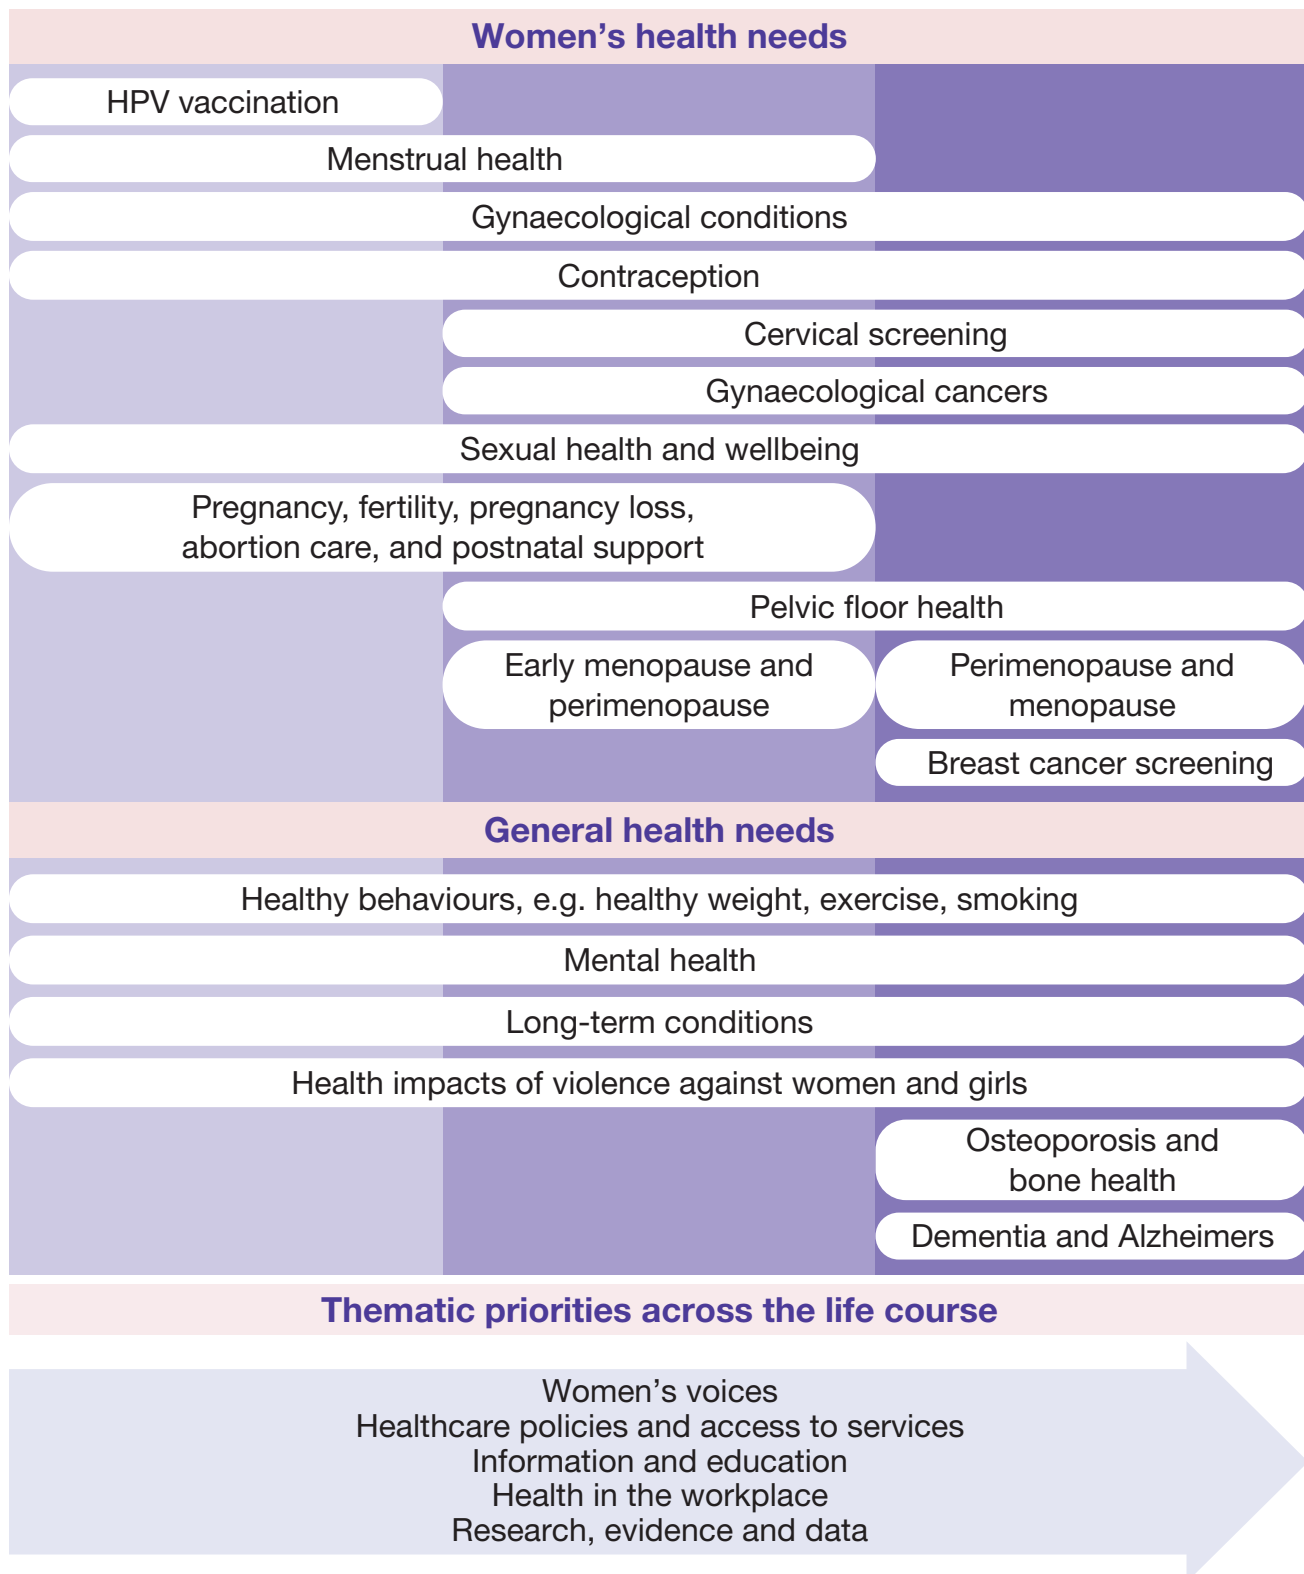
Women’s health needs

HPV vaccination

Menstrual health

Gynaecological conditions

Contraception

Cervical screening

Gynaecological cancers

Sexual health and wellbeing

Pregnancy, fertility, pregnancy loss, abortion care, and postnatal support

Pelvic floor health

Early menopause and perimenopause

Perimenopause and menopause

Breast cancer screening

General health needs

Healthy behaviours, e.g. healthy weight, exercise, smoking

Mental health

Long-term conditions

Health impacts of violence against women and girls

Osteoporosis and bone health

Dementia and Alzheimers

Thematic priorities across the life course

Women’s voices
Healthcare policies and access to services
Information and education
Health in the workplace
Research, evidence and data